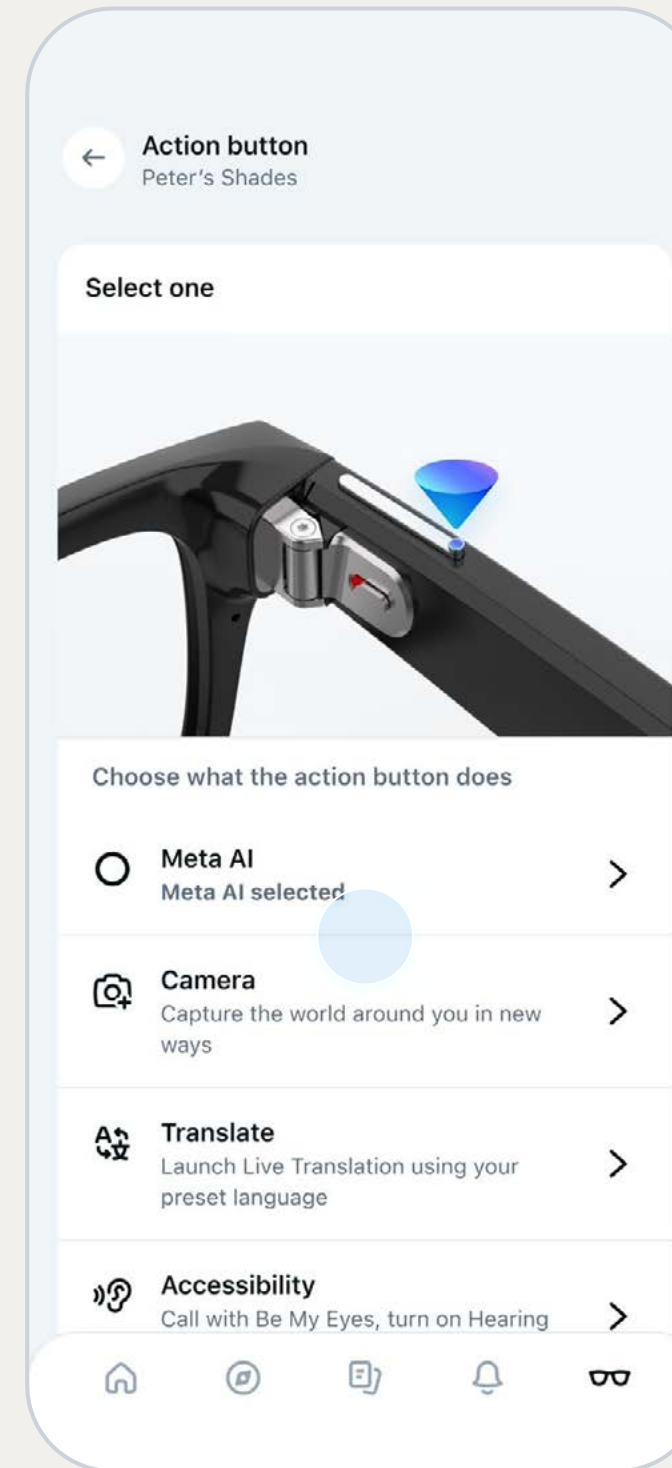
Action button
Peter's Shades

Select one

Choose what the action button does

Meta AI
Meta AI selected

Camera
Capture the world around you in new ways

Translate
Launch Live Translation using your preset language

Accessibility
Call with Be My Eyes, turn on Hearing